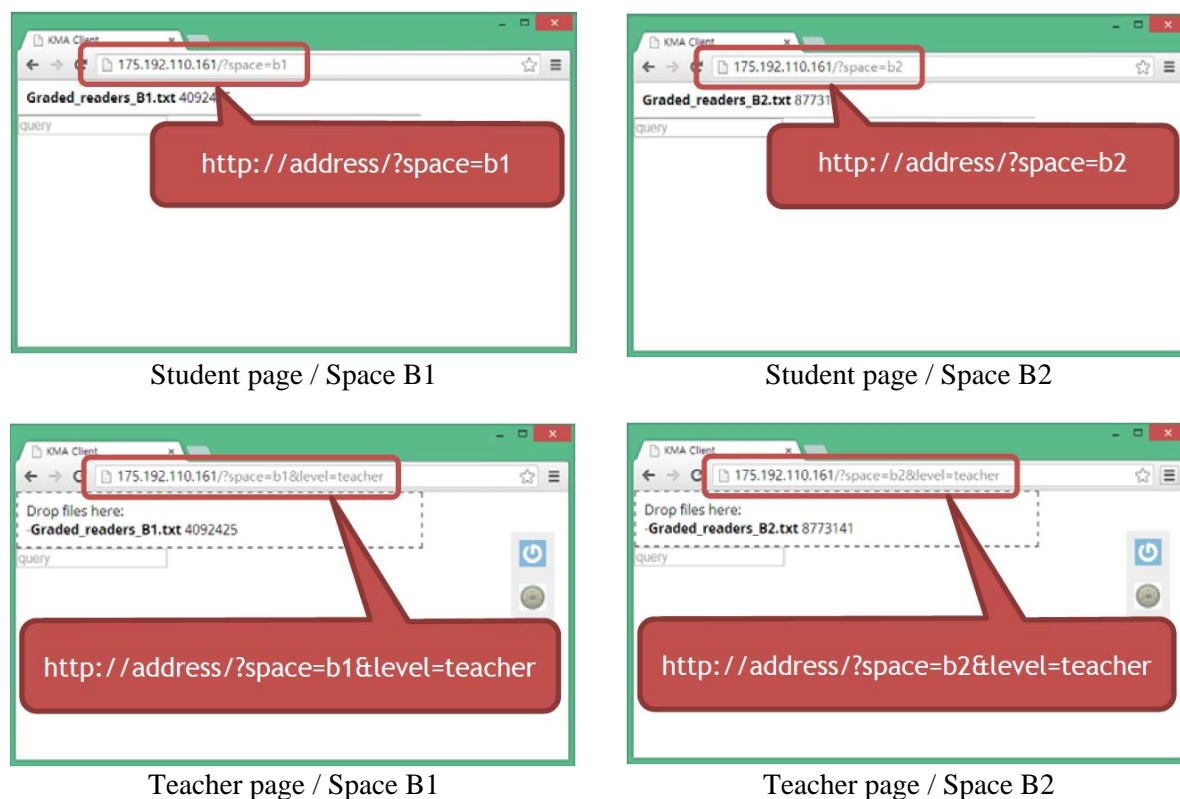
KMA Client
175.192.110.161/?space=b1
Graded_readers_B1.txt 40924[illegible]
query
http://address/?space=b1

Student page / Space B1

KMA Client
175.192.110.161/?space=b2
Graded_readers_B2.txt 87731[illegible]
query
http://address/?space=b2

Student page / Space B2

KMA Client
175.192.110.161/?space=b1&level=teacher
Drop files here:
-Graded_readers_B1.txt 4092425
query
http://address/?space=b1&level=teacher

Teacher page / Space B1

KMA Client
175.192.110.161/?space=b2&level=teacher
Drop files here:
-Graded_readers_B2.txt 8773141
query
http://address/?space=b2&level=teacher

Teacher page / Space B2